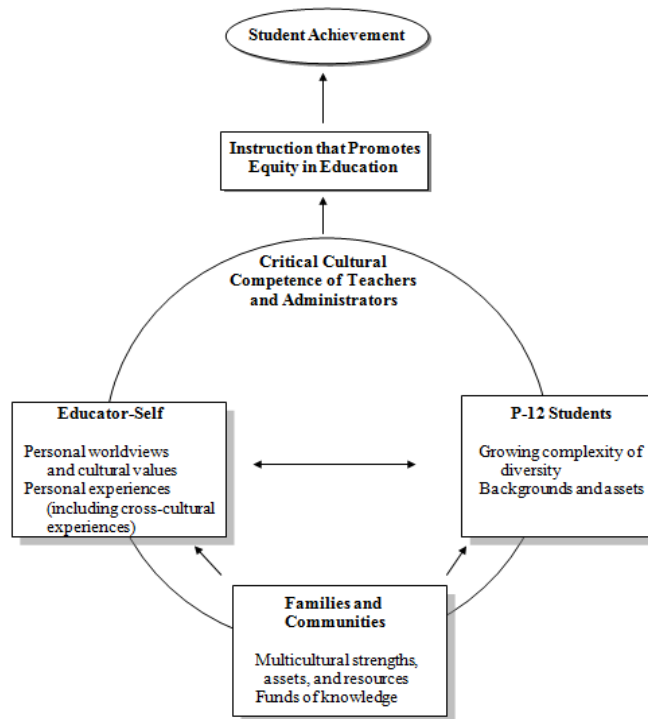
Student Achievement

Instruction that Promotes Equity in Education

Critical Cultural Competence of Teachers and Administrators

Educator-Self

Personal worldviews and cultural values
Personal experiences (including cross-cultural experiences)

P-12 Students

Growing complexity of diversity
Backgrounds and assets

Families and Communities

Multicultural strengths, assets, and resources
Funds of knowledge